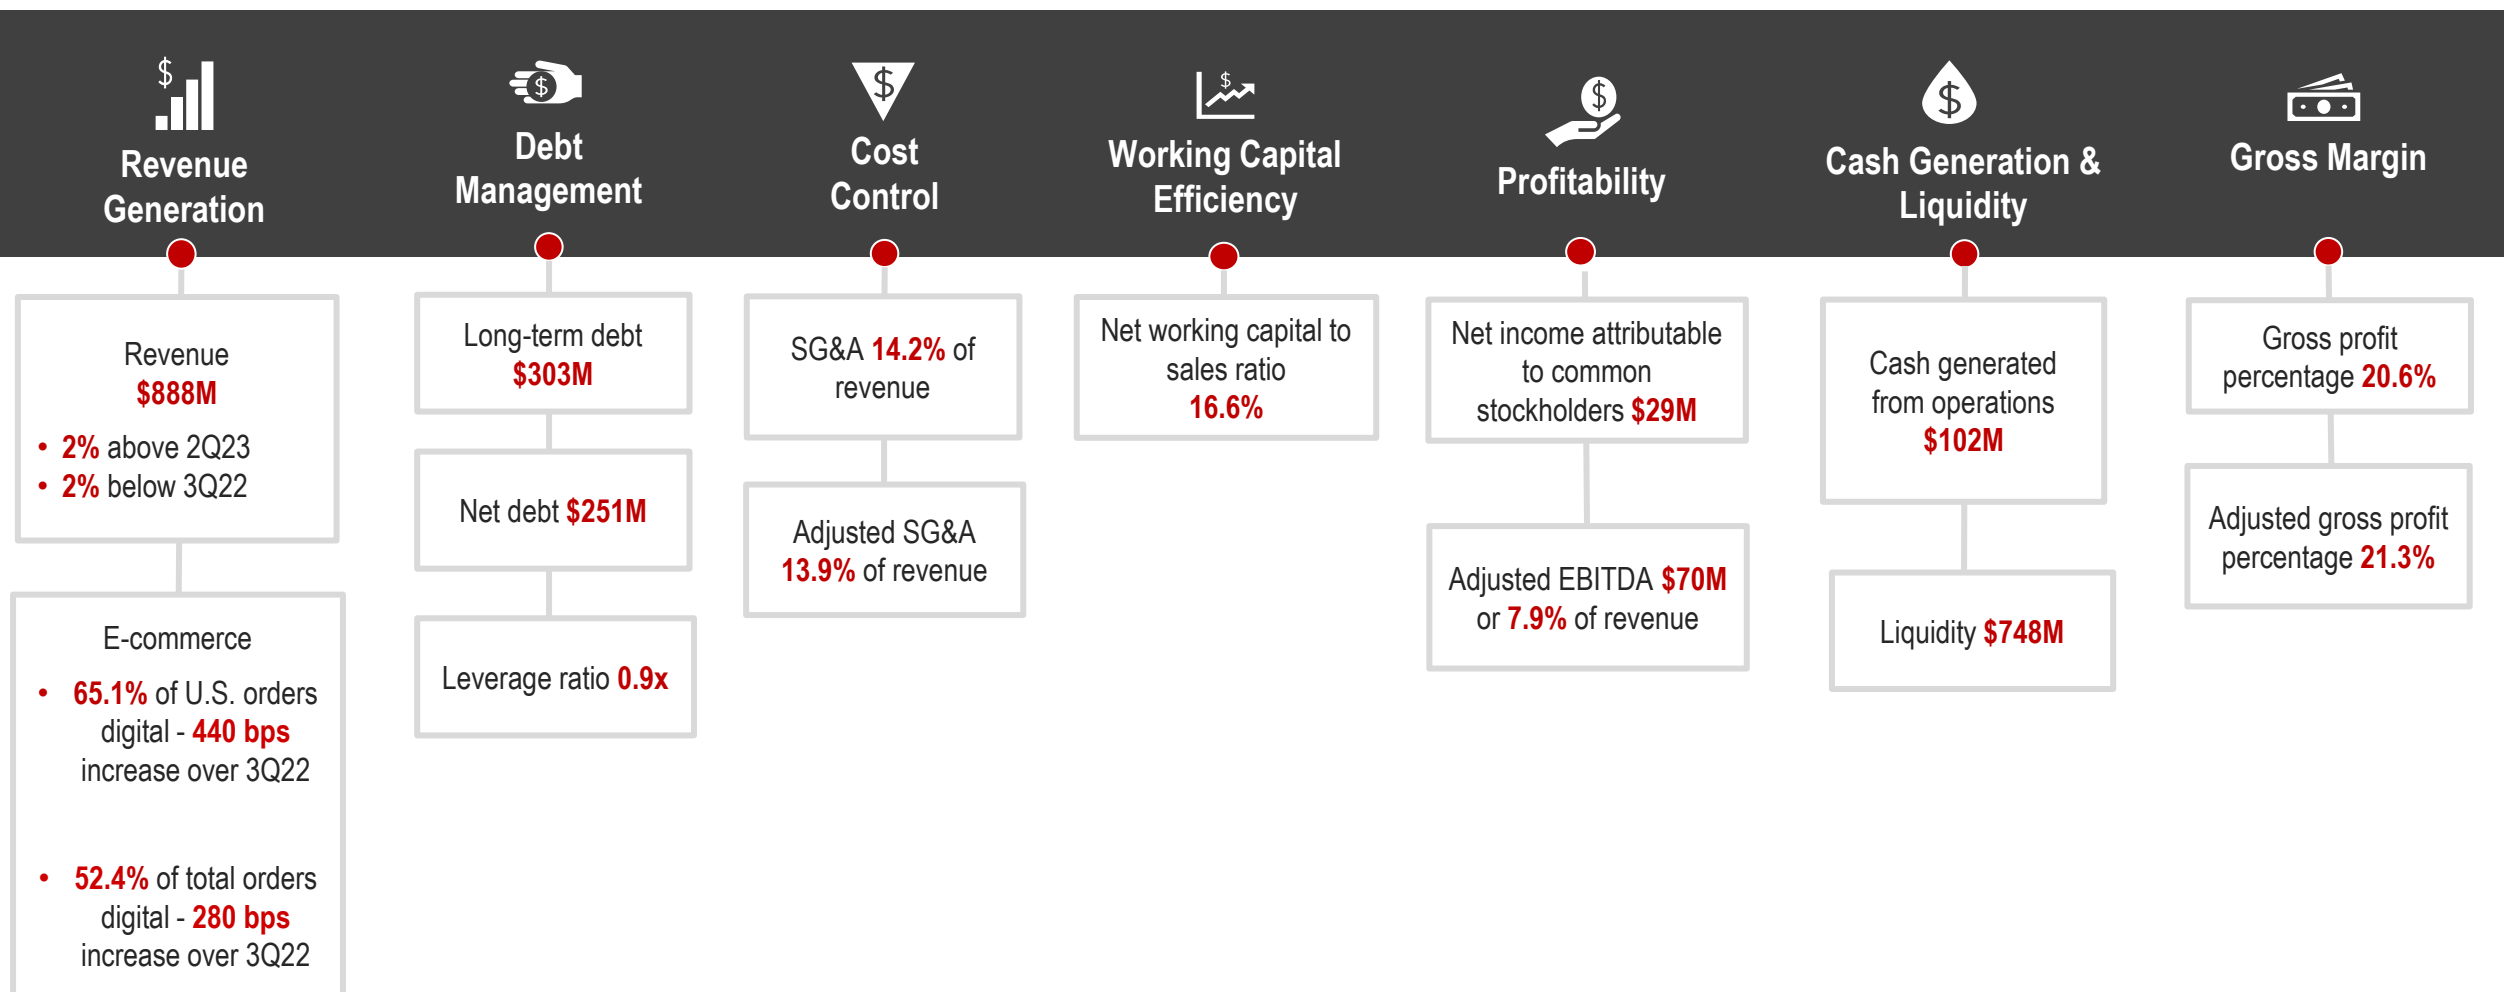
Revenue Generation

Revenue $888M
- 2% above 2Q23
- 2% below 3Q22

E-commerce
- 65.1% of U.S. orders digital - 440 bps increase over 3Q22
- 52.4% of total orders digital - 280 bps increase over 3Q22

Debt Management

Long-term debt $303M

Net debt $251M

Leverage ratio 0.9x

Cost Control

SG&A 14.2% of revenue

Adjusted SG&A 13.9% of revenue

Working Capital Efficiency

Net working capital to sales ratio 16.6%

Profitability

Net income attributable to common stockholders $29M

Adjusted EBITDA $70M or 7.9% of revenue

Cash Generation & Liquidity

Cash generated from operations $102M

Liquidity $748M

Gross Margin

Gross profit percentage 20.6%

Adjusted gross profit percentage 21.3%